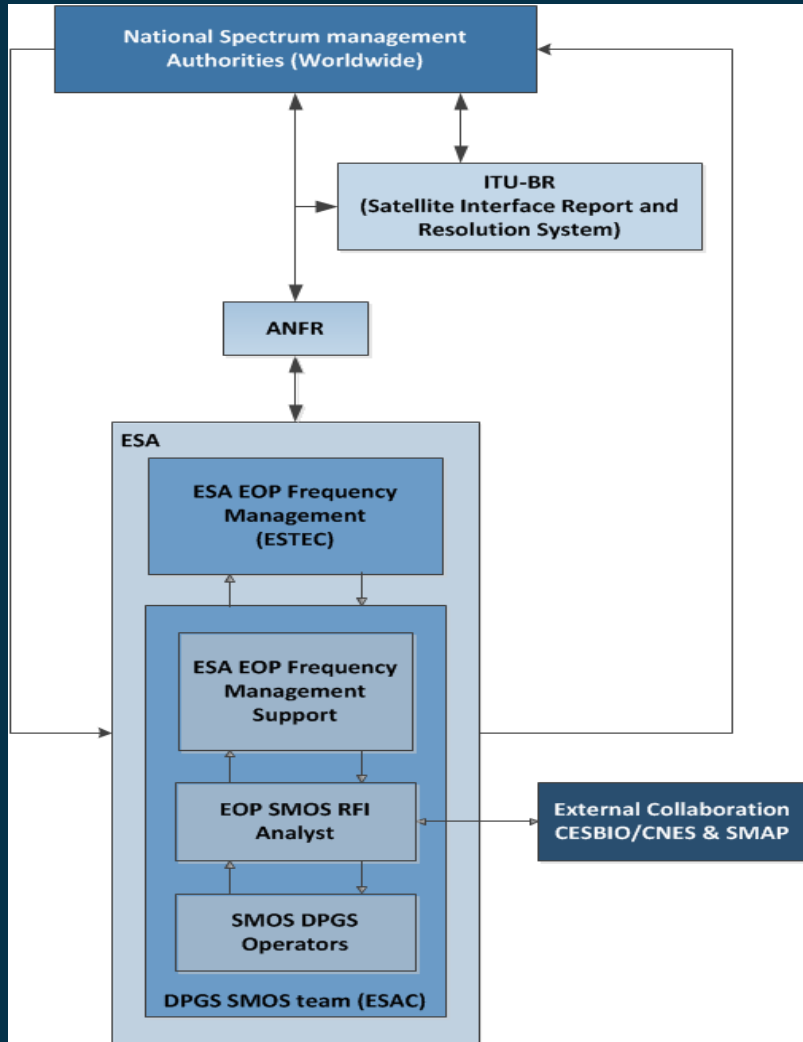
National Spectrum management Authorities (Worldwide)

ITU-BR
(Satellite Interface Report and Resolution System)

ANFR

ESA

ESA EOP Frequency Management (ESTEC)

ESA EOP Frequency Management Support

EOP SMOS RFI Analyst

External Collaboration CESBIO/CNES & SMAP

SMOS DPGS Operators

DPGS SMOS team (ESAC)